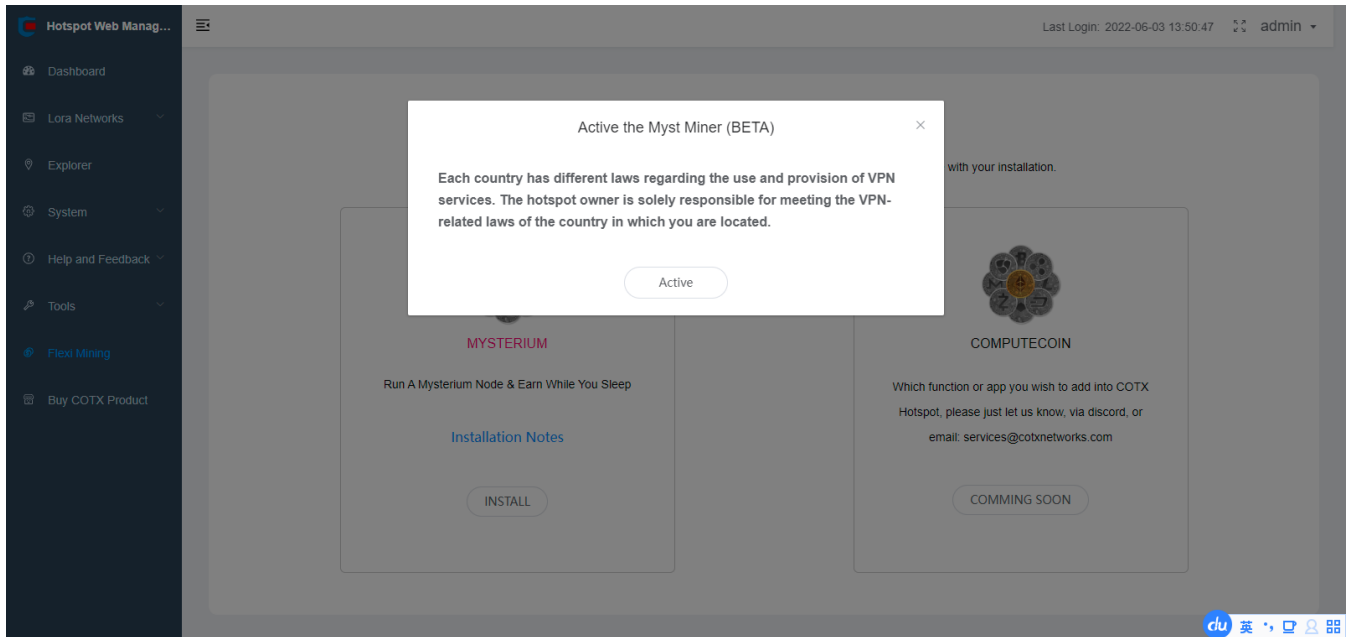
Hotspot Web Manag...

Last Login: 2022-06-03 13:50:47 admin

Dashboard

Lora Networks

Explorer

System

Help and Feedback

Tools

Flexi Mining

Buy COTX Product

Active the Myst Miner (BETA)

×

Each country has different laws regarding the use and provision of VPN services. The hotspot owner is solely responsible for meeting the VPN-related laws of the country in which you are located.

Active

with your installation.

MYSTERIUM

Run A Mysterium Node & Earn While You Sleep

Installation Notes

INSTALL

COMPUTECOIN

Which function or app you wish to add into COTX Hotspot, please just let us know, via discord, or email: services@cotxnetworks.com

COMMING SOON

du 英